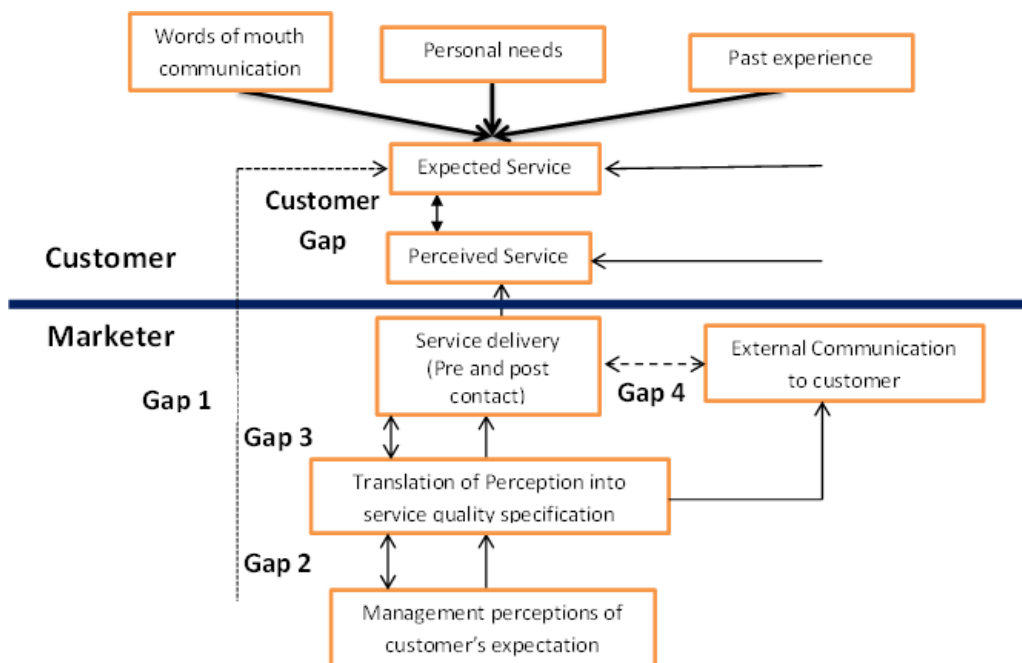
Words of mouth communication

Personal needs

Past experience

Expected Service

Customer Gap

Perceived Service

Customer

Marketer

Service delivery (Pre and post contact)

External Communication to customer

Gap 4

Gap 1

Gap 3

Translation of Perception into service quality specification

Gap 2

Management perceptions of customer's expectation